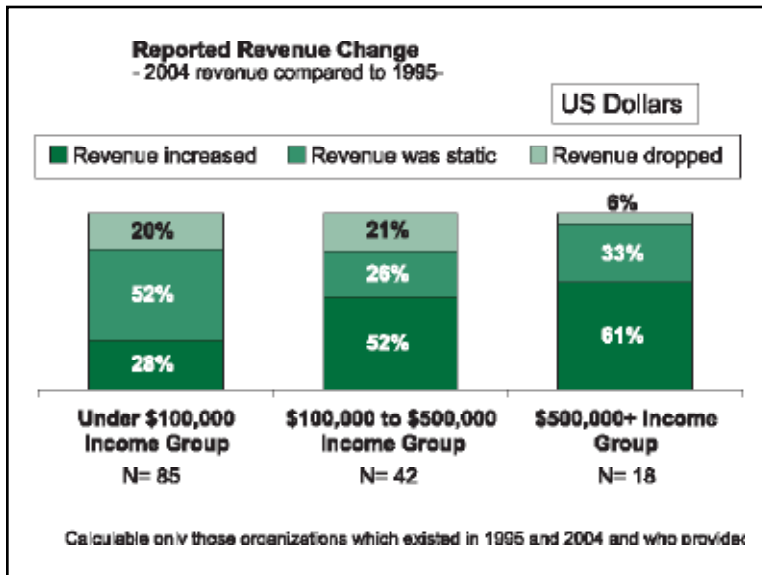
Reported Revenue Change
- 2004 revenue compared to 1995-

US Dollars

Revenue increased Revenue was static Revenue dropped

20%
52%
28%

21%
26%
52%

6%
33%
61%

Under $100,000 Income Group
N= 85

$100,000 to $500,000 Income Group
N= 42

$500,000+ Income Group
N= 18

Calculable only those organizations which existed in 1995 and 2004 and who provide